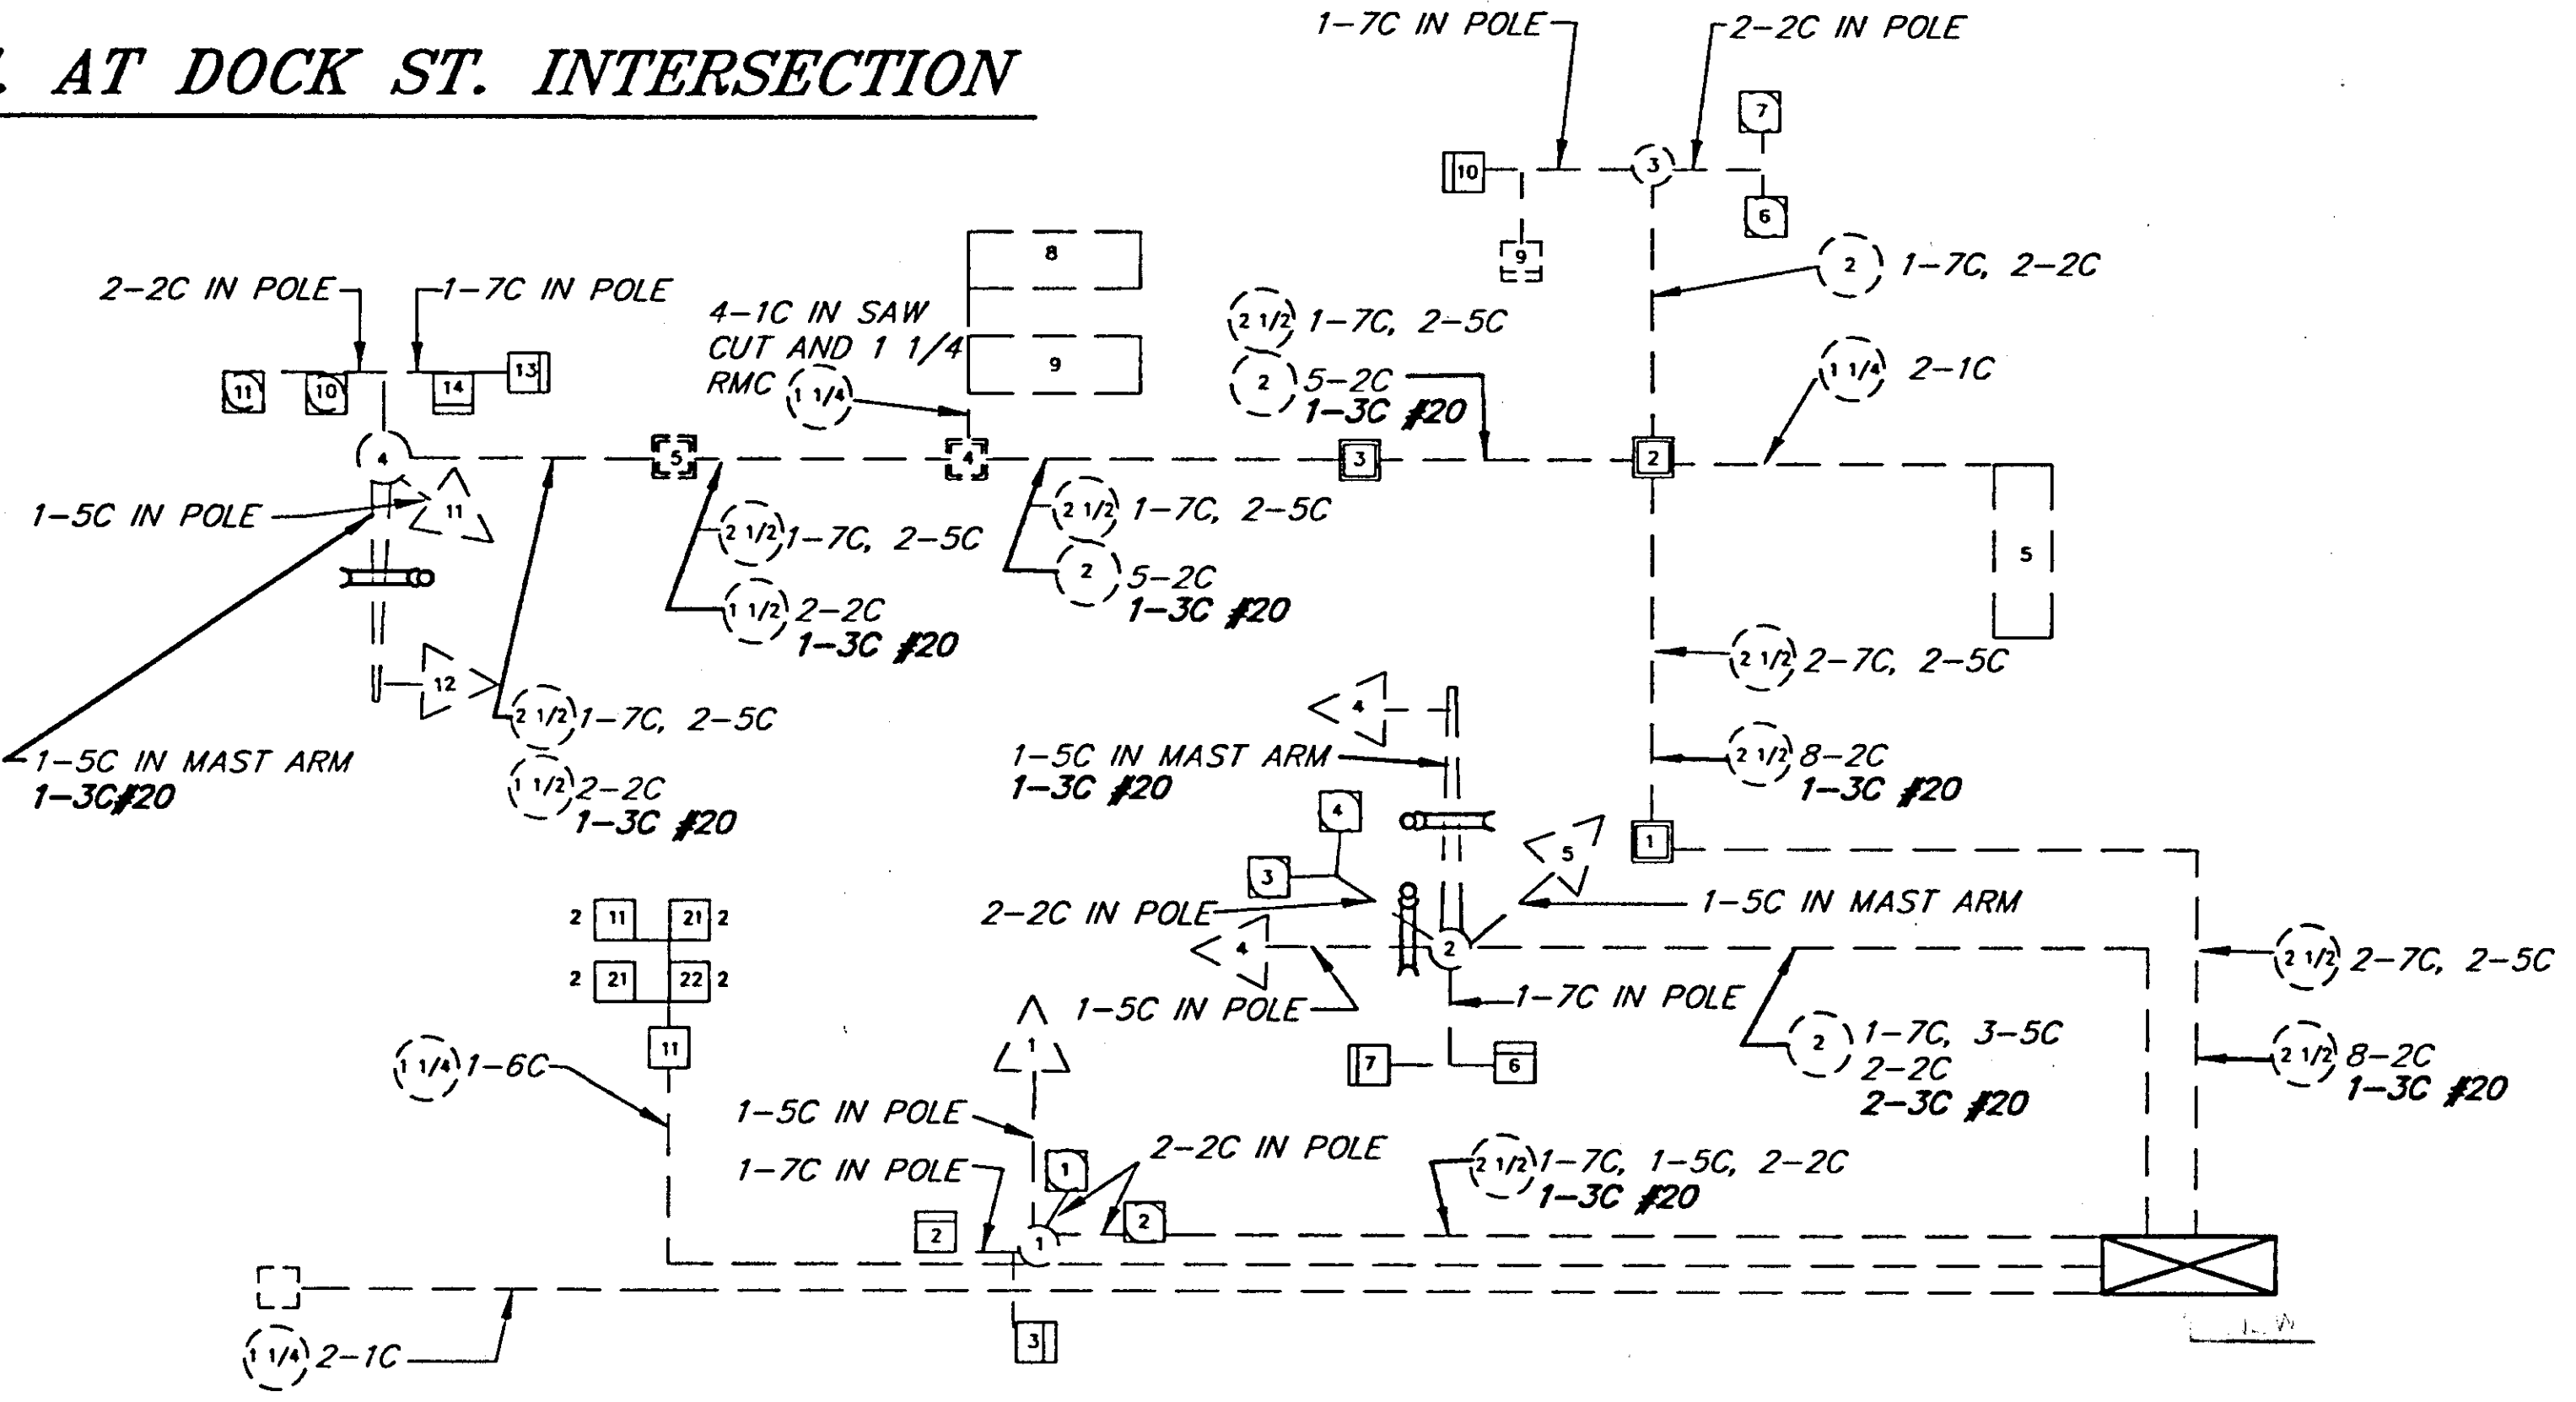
AT DOCK ST. INTERSECTION

1-7C IN POLE
2-2C IN POLE
10
3
7
6
9
2 1-7C, 2-2C
8
9
2-2C IN POLE
1-7C IN POLE
4-1C IN SAW CUT AND 1 1/4 RMC 1 1/4
2 1/2 1-7C, 2-5C
2 5-2C 1-3C #20
1 1/4 2-1C
11
10
14
13
4
5
4
3
2
1-5C IN POLE
11
2 1/2 1-7C, 2-5C
2 5-2C 1-3C #20
5
2 1/2 1-7C, 2-5C
1 1/2 2-2C 1-3C #20
12
2 1/2 1-7C, 2-5C
2 1/2 2-7C, 2-5C
1-5C IN MAST ARM 1-3C#20
1 1/2 2-2C 1-3C #20
4
1-5C IN MAST ARM 1-3C #20
2 1/2 8-2C 1-3C #20
4
1
5
3
2-2C IN POLE
1-5C IN MAST ARM
2 11
21 2
2 21
22 2
4
2
2 1/2 2-7C, 2-5C
1-5C IN POLE
1-7C IN POLE
1 1/4 1-6C
11
1
2 1-7C, 3-5C 2-2C 2-3C #20
2 1/2 8-2C 1-3C #20
7
6
1-5C IN POLE
1-7C IN POLE
1
2-2C IN POLE
2 1/2 1-7C, 1-5C, 2-2C 1-3C #20
2
2
1
1 1/4 2-1C
3